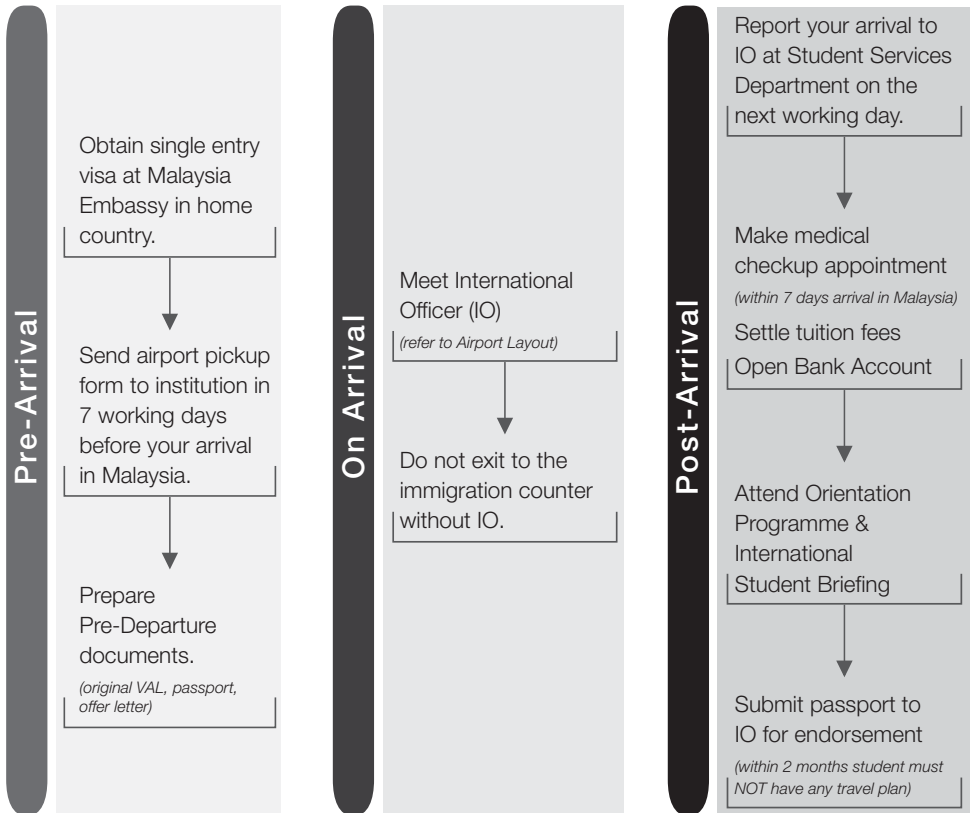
Pre-Arrival

Obtain single entry visa at Malaysia Embassy in home country.

Send airport pickup form to institution in 7 working days before your arrival in Malaysia.

Prepare Pre-Departure documents.

(original VAL, passport, offer letter)

On Arrival

Meet International Officer (IO)

(refer to Airport Layout)

Do not exit to the immigration counter without IO.

Post-Arrival

Report your arrival to IO at Student Services Department on the next working day.

Make medical checkup appointment

(within 7 days arrival in Malaysia)

Settle tuition fees

Open Bank Account

Attend Orientation Programme & International Student Briefing

Submit passport to IO for endorsement

(within 2 months student must NOT have any travel plan)